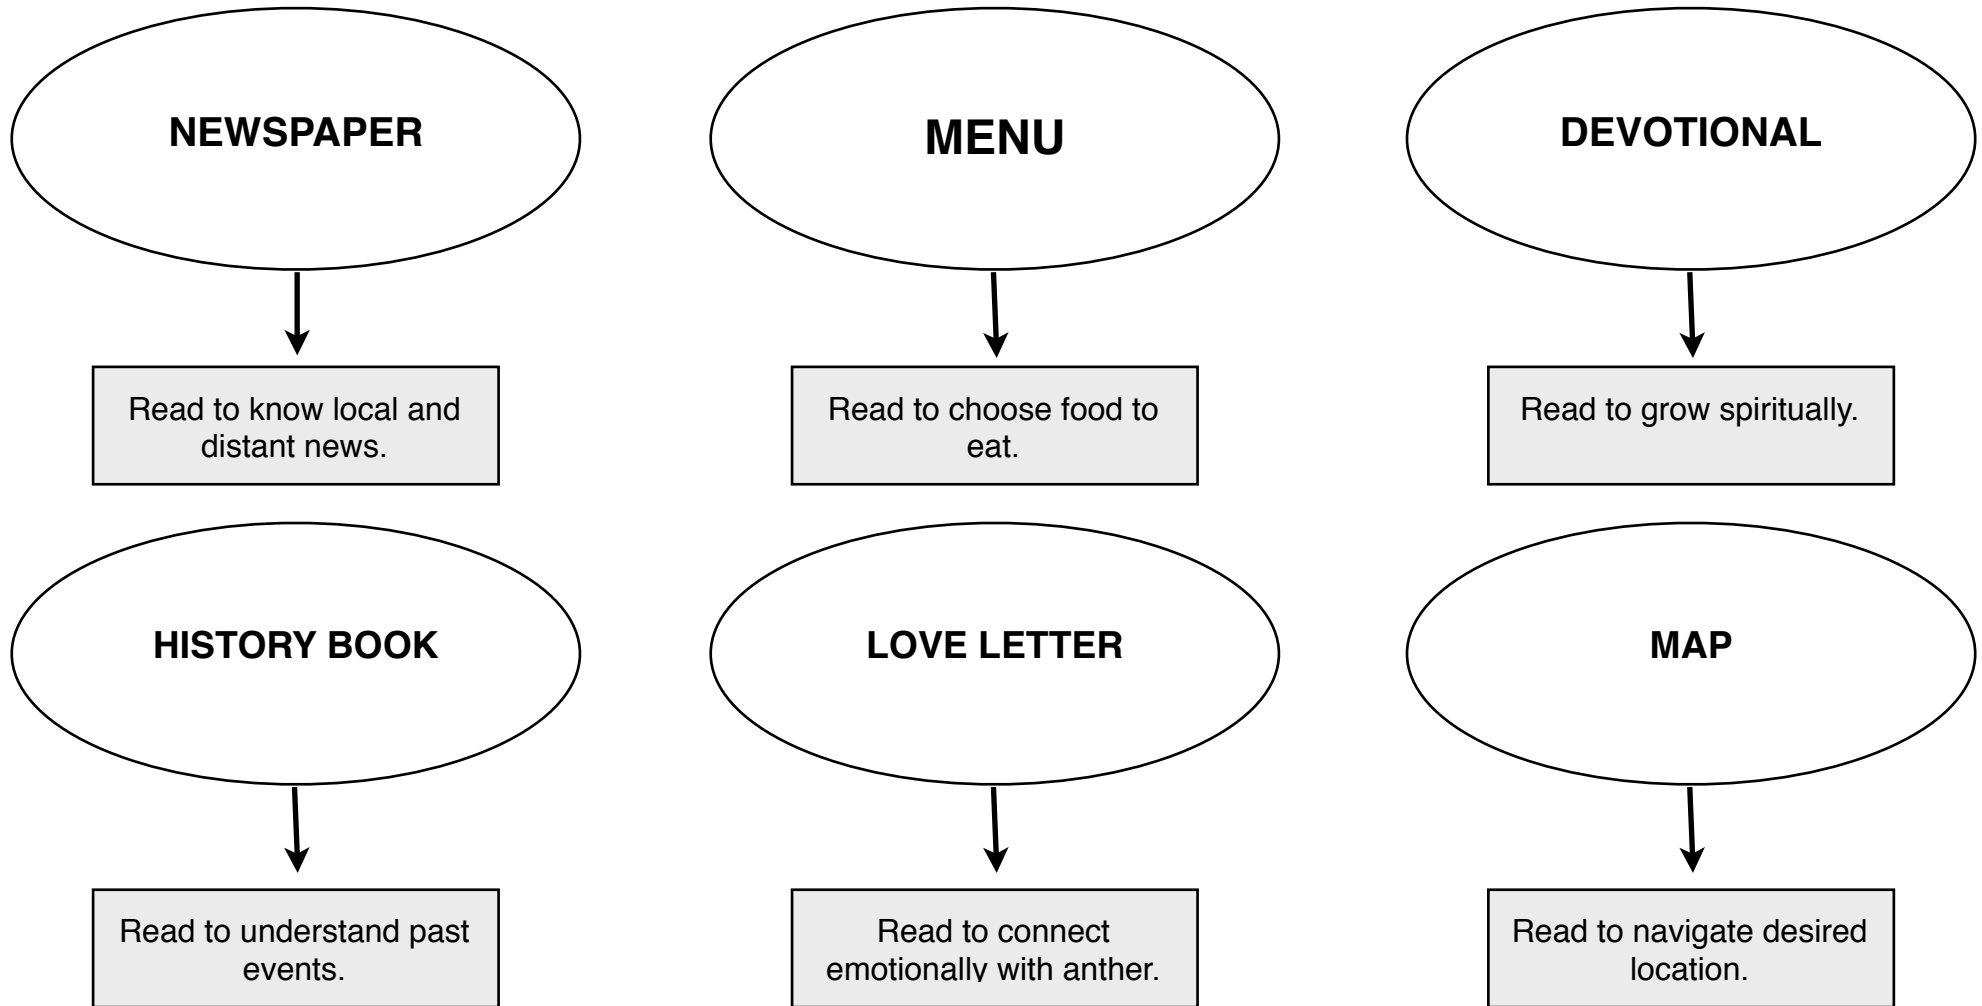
NEWSPAPER

Read to know local and distant news.

MENU

Read to choose food to eat.

DEVOTIONAL

Read to grow spiritually.

HISTORY BOOK

Read to understand past events.

LOVE LETTER

Read to connect emotionally with anther.

MAP

Read to navigate desired location.